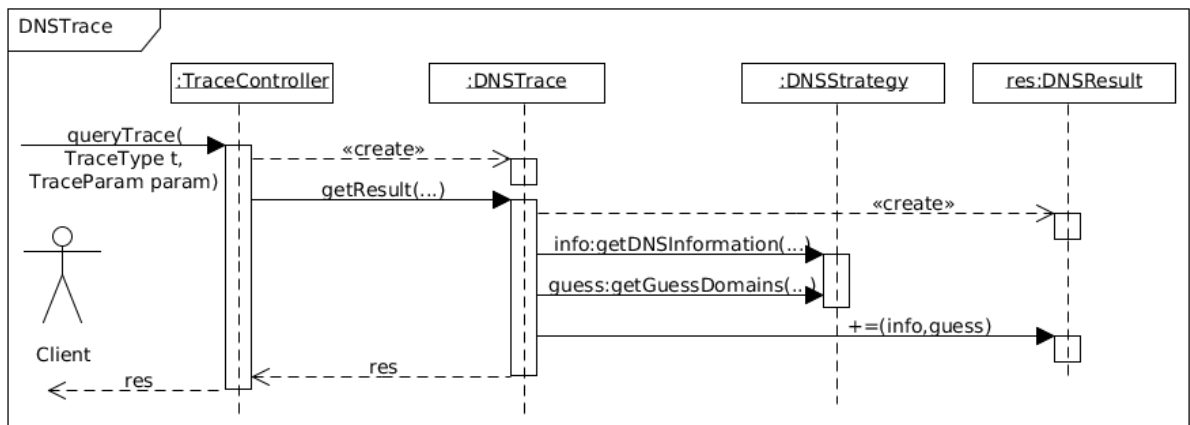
DNSTrace

:TraceController

:DNSTrace

:DNSStrategy

res:DNSResult

queryTrace( TraceType t, TraceParam param)

«create»

getResult(...)

«create»

info:getDNSInformation(...)

guess:getGuessDomains(...)

+=(info,guess)

Client

res

res